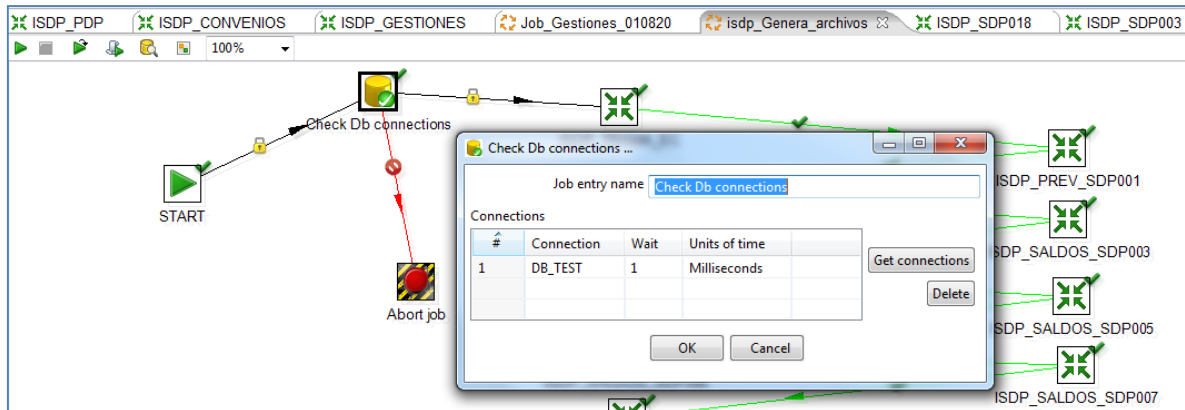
ISDP_PDP ISDP_CONVENIOS ISDP_GESTIONES Job_Gestiones_010820 isdp_Genera_archivos ISDP_SDP018 ISDP_SDP003

100%

Check Db connections

START

Abort job

Check Db connections ...

Job entry name Check Db connections

Connections

| # | Connection | Wait | Units of time |
|---|---|---|---|
| 1 | DB_TEST | 1 | Milliseconds |

Get connections

Delete

OK Cancel

ISDP_PREV_SDP001

ISDP_SALDOS_SDP003

ISDP_SALDOS_SDP005

ISDP_SALDOS_SDP007